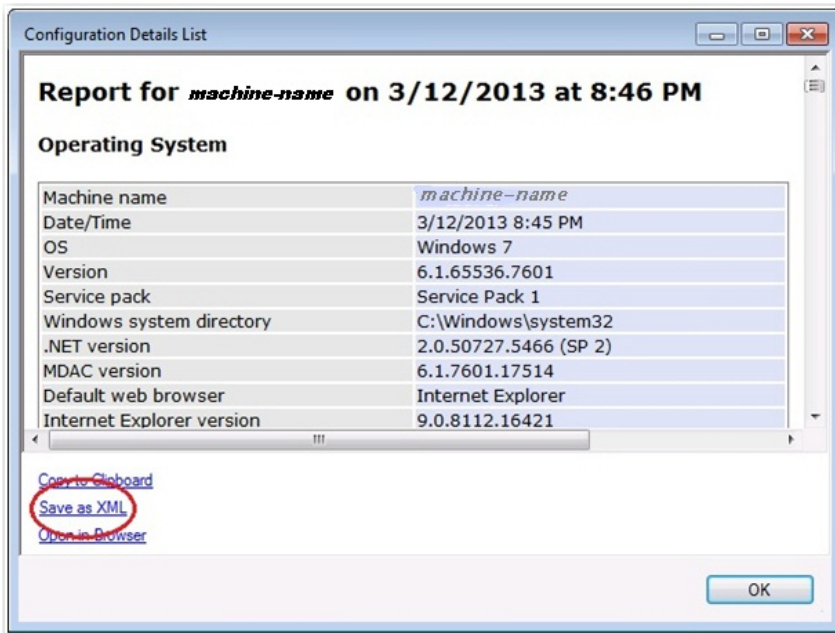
Configuration Details List

Report for *machine-name* on 3/12/2013 at 8:46 PM

Operating System

| | |
|---|---|
| Machine name | machine-name |
| Date/Time | 3/12/2013 8:45 PM |
| OS | Windows 7 |
| Version | 6.1.65536.7601 |
| Service pack | Service Pack 1 |
| Windows system directory | C:\Windows\system32 |
| .NET version | 2.0.50727.5466 (SP 2) |
| MDAC version | 6.1.7601.17514 |
| Default web browser | Internet Explorer |
| Internet Explorer version | 9.0.8112.16421 |

Copy to Clipboard
Save as XML
Open in Browser

OK